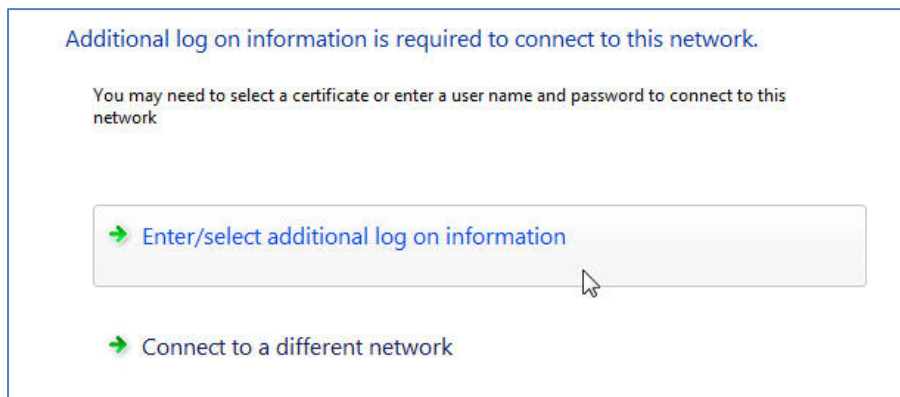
Additional log on information is required to connect to this network.

You may need to select a certificate or enter a user name and password to connect to this network

Enter/select additional log on information

Connect to a different network